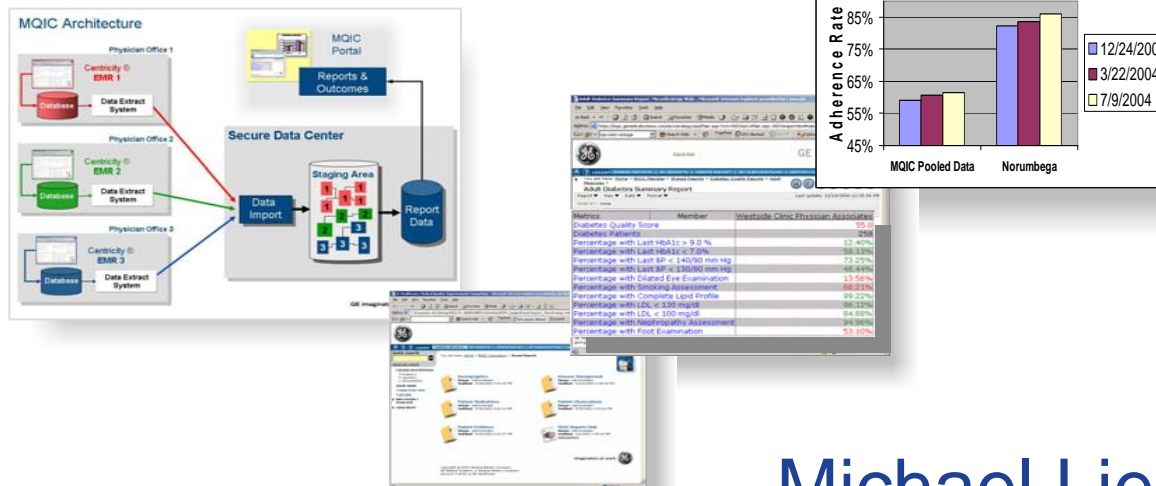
MQIC Architecture

Physician Office 1

Centricity ® EMR 1

Database

Data Extract System

Physician Office 2

Centricity ® EMR 2

Database

Data Extract System

Physician Office 3

Centricity ® EMR 3

Database

Data Extract System

MQIC Portal

Reports & Outcomes

Secure Data Center

Data Import

Staging Area

1 1 1 1 1 2 2 2 2 3 3 3 3

Report Data

GE imagination at work

Adherence Rate

85%

75%

65%

55%

45%

MQIC Pooled Data

Norumbega

12/24/200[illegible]

3/22/2004

7/9/2004

Adult Diabetes Summary Report

| Metrics | Member | Westside Clinic Physician Associates |
|---|---|---|
| Diabetes Quality Score | | 55.0 |
| Diabetes Patients | | 258 |
| Percentage with Last HbA1c > 9.0 % | | 12.40% |
| Percentage with Last HbA1c < 7.0% | | 58.13% |
| Percentage with Last BP < 140/90 mm Hg | | 73.25% |
| Percentage with Last BP < 130/80 mm Hg | | 46.44% |
| Percentage with Dilated Eye Examination | | 13.56% |
| Percentage with Smoking Assessment | | 68.21% |
| Percentage with Complete Lipid Profile | | 99.22% |
| Percentage with LDL < 130 mg/dl | | 96.12% |
| Percentage with LDL < 100 mg/dl | | 84.88% |
| Percentage with Nephropathy Assessment | | 94.96% |
| Percentage with Foot Examination | | 53.10% |

imagination at work

Michael Lie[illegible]